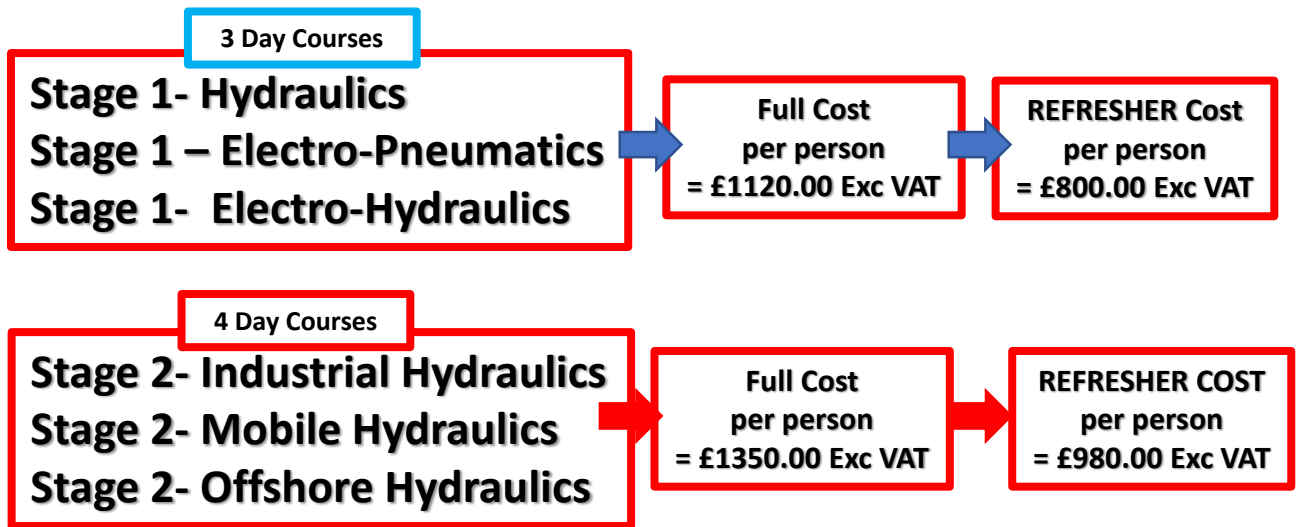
3 Day Courses

Stage 1- Hydraulics
Stage 1 – Electro-Pneumatics
Stage 1- Electro-Hydraulics

Full Cost per person = £1120.00 Exc VAT

REFRESHER Cost per person = £800.00 Exc VAT

4 Day Courses

Stage 2- Industrial Hydraulics
Stage 2- Mobile Hydraulics
Stage 2- Offshore Hydraulics

Full Cost per person = £1350.00 Exc VAT

REFRESHER COST per person = £980.00 Exc VAT